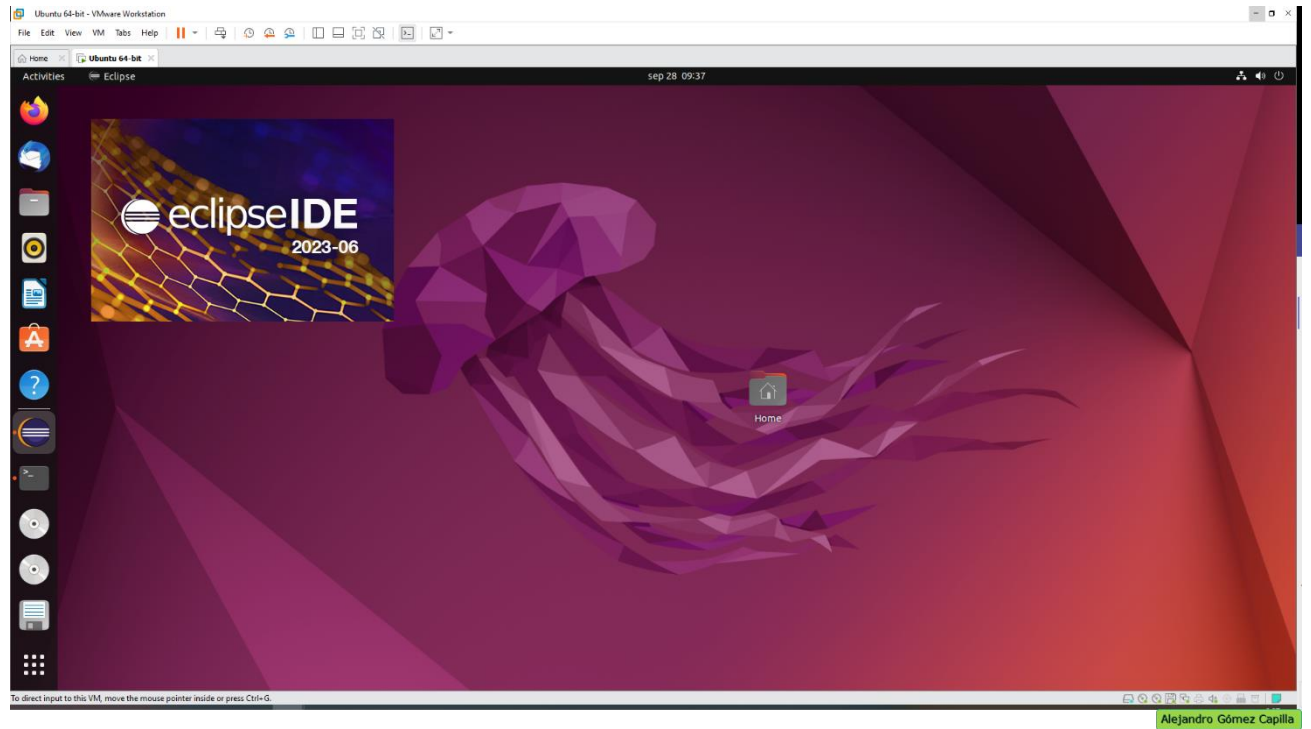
Ubuntu 64-bit - VMware Workstation

File Edit View VM Tabs Help

Home
Ubuntu 64-bit

Activities Eclipse sep 28 09:37

eclipseIDE
2023-06

Home

To direct input to this VM, move the mouse pointer inside or press Ctrl+G.

Alejandro Gómez Capilla